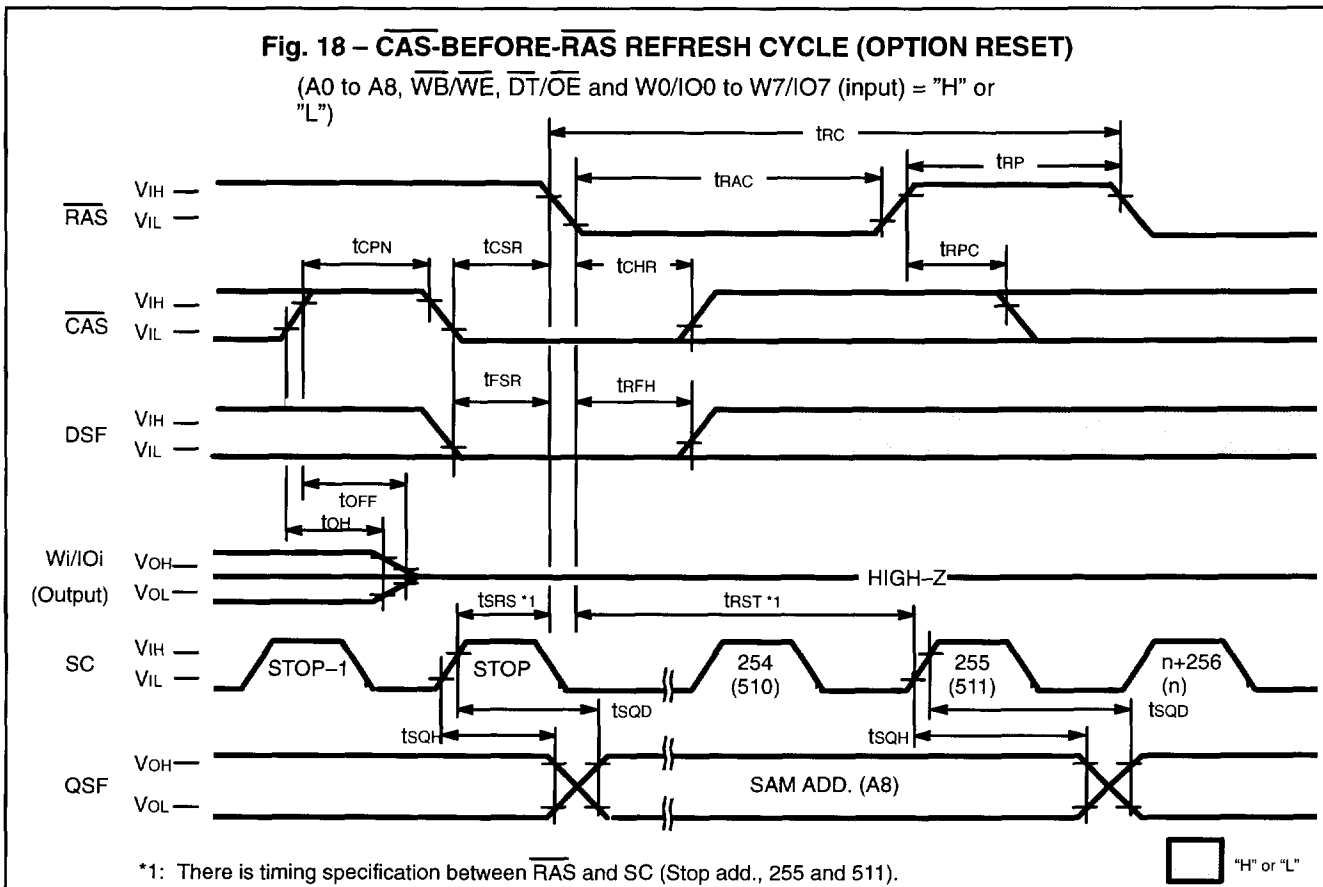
Fig. 18 – $\overline{CAS}$-BEFORE-$\overline{RAS}$ REFRESH CYCLE (OPTION RESET)

(A0 to A8, $\overline{WB}/\overline{WE}$, $\overline{DT}/\overline{OE}$ and W0/IO0 to W7/IO7 (input) = "H" or "L")

$t_{RC}$

$t_{RAC}$

$t_{RP}$

$\overline{RAS}$ $V_{IH}$ $V_{IL}$

$t_{CPN}$

$t_{CSR}$

$t_{CHR}$

$t_{RPC}$

$\overline{CAS}$ $V_{IH}$ $V_{IL}$

$t_{FSR}$

$t_{RFH}$

DSF $V_{IH}$ $V_{IL}$

$t_{OFF}$

$t_{OH}$

Wi/IOi (Output) $V_{OH}$ $V_{OL}$

HIGH–Z

$t_{SRS}$ *1

$t_{RST}$ *1

SC $V_{IH}$ $V_{IL}$

STOP–1

STOP

254 (510)

255 (511)

n+256 (n)

$t_{SQD}$

$t_{SQD}$

$t_{SQH}$

$t_{SQH}$

QSF $V_{OH}$ $V_{OL}$

SAM ADD. (A8)

*1: There is timing specification between $\overline{RAS}$ and SC (Stop add., 255 and 511).

"H" or "L"